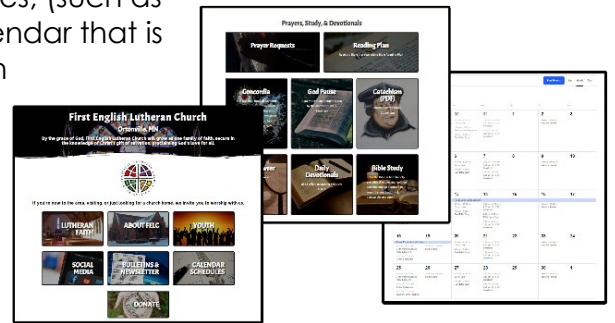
es, (such as
endar that is
n

Prayers, Study, & Devotionals

Prayer Requests

Reading Plan

Concordia

God Pause

Catechism (PDF)

Daily Devotionals

Bible Study

First English Lutheran Church

Ortonville, MN

By the grace of God, First English Lutheran Church will grow as one family of faith, secure in the knowledge of Christ's gift of salvation, proclaiming God's love for all.

If you're new to the area, visiting, or just looking for a church home, we invite you to worship with us.

LUTHERAN FAITH

ABOUT FELC

YOUTH

SOCIAL MEDIA

BULLETINS & NEWSLETTER

CALENDAR SCHEDULES

DONATE